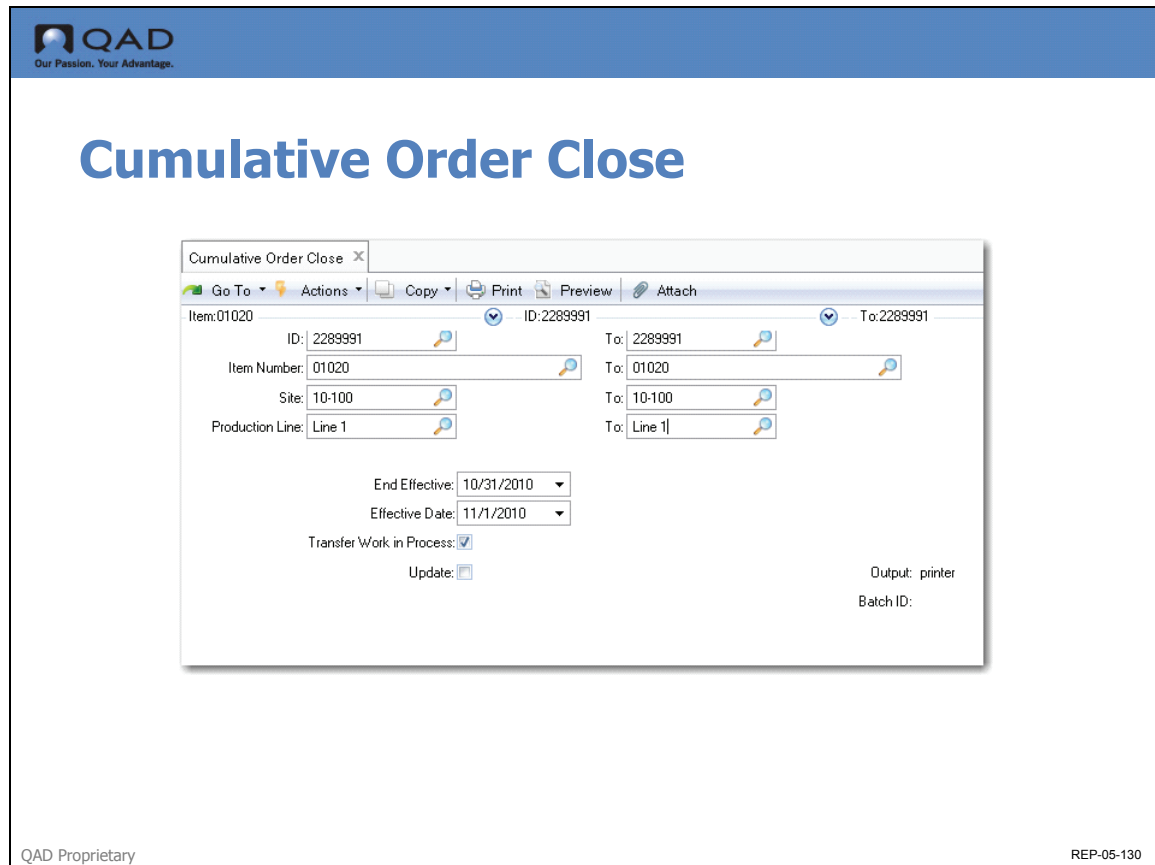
QAD
Our Passion. Your Advantage.

Cumulative Order Close

Cumulative Order Close

Go To Actions Copy Print Preview Attach

Item:01020 ID:2289991 To:2289991

ID: 2289991 To: 2289991
Item Number: 01020 To: 01020
Site: 10-100 To: 10-100
Production Line: Line 1 To: Line 1

End Effective: 10/31/2010
Effective Date: 11/1/2010
Transfer Work in Process:
Update:

Output: printer
Batch ID:

QAD Proprietary

REP-05-130